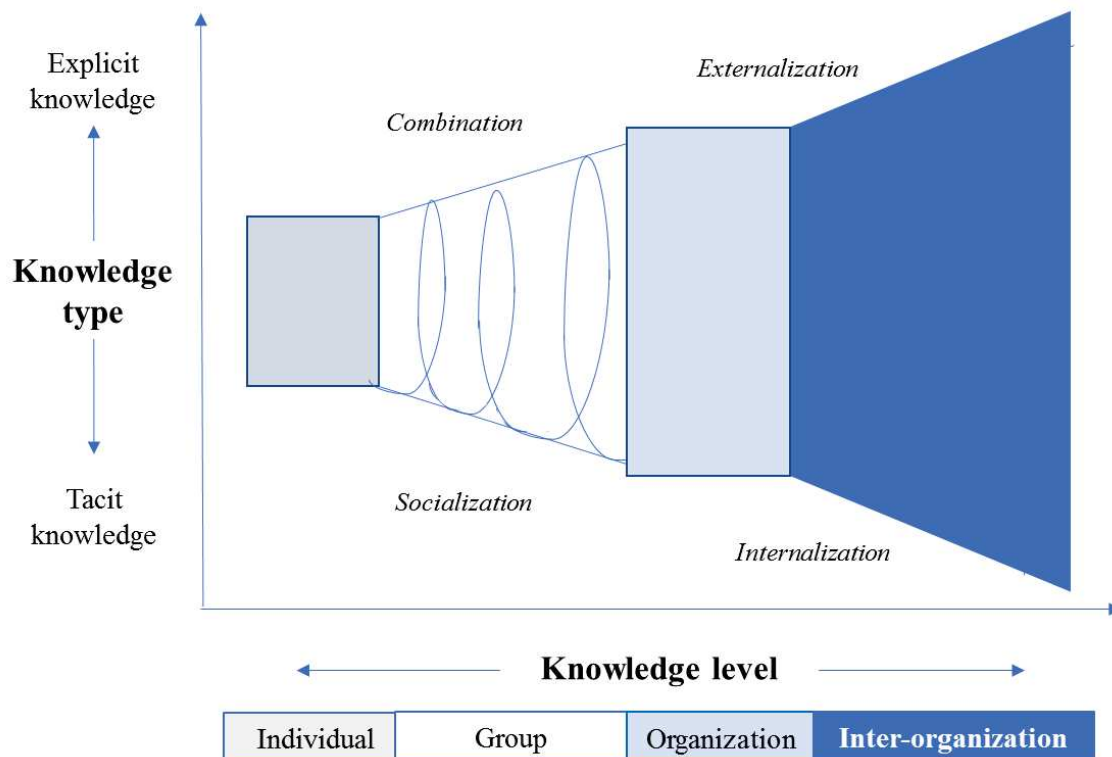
Explicit knowledge

Knowledge type

Tacit knowledge

Combination

Externalization

Socialization

Internalization

Knowledge level

| Individual | Group | Organization | Inter-organization |
|---|---|---|---|